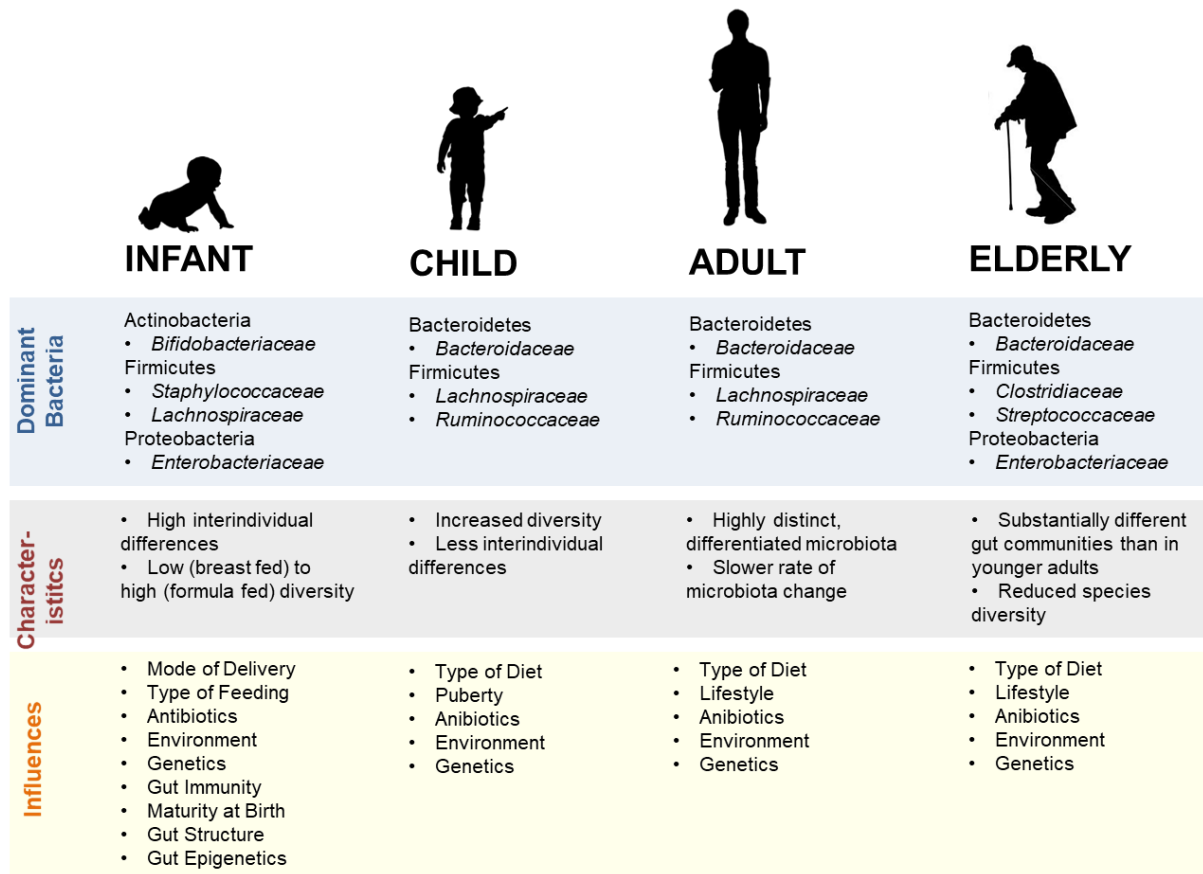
| | INFANT | CHILD | ADULT | ELDERLY |
|---|---|---|---|---|
| Dominant Bacteria | Actinobacteria<br>• *Bifidobacteriaceae*<br>Firmicutes<br>• *Staphylococcaceae*<br>• *Lachnospiraceae*<br>Proteobacteria<br>• *Enterobacteriaceae* | Bacteroidetes<br>• *Bacteroidaceae*<br>Firmicutes<br>• *Lachnospiraceae*<br>• *Ruminococcaceae* | Bacteroidetes<br>• *Bacteroidaceae*<br>Firmicutes<br>• *Lachnospiraceae*<br>• *Ruminococcaceae* | Bacteroidetes<br>• *Bacteroidaceae*<br>Firmicutes<br>• *Clostridiaceae*<br>• *Streptococcaceae*<br>Proteobacteria<br>• *Enterobacteriaceae* |
| Character-istitics | • High interindividual differences<br>• Low (breast fed) to high (formula fed) diversity | • Increased diversity<br>• Less interindividual differences | • Highly distinct, differentiated microbiota<br>• Slower rate of microbiota change | • Substantially different gut communities than in younger adults<br>• Reduced species diversity |
| Influences | • Mode of Delivery<br>• Type of Feeding<br>• Antibiotics<br>• Environment<br>• Genetics<br>• Gut Immunity<br>• Maturity at Birth<br>• Gut Structure<br>• Gut Epigenetics | • Type of Diet<br>• Puberty<br>• Anibiotics<br>• Environment<br>• Genetics | • Type of Diet<br>• Lifestyle<br>• Anibiotics<br>• Environment<br>• Genetics | • Type of Diet<br>• Lifestyle<br>• Anibiotics<br>• Environment<br>• Genetics |